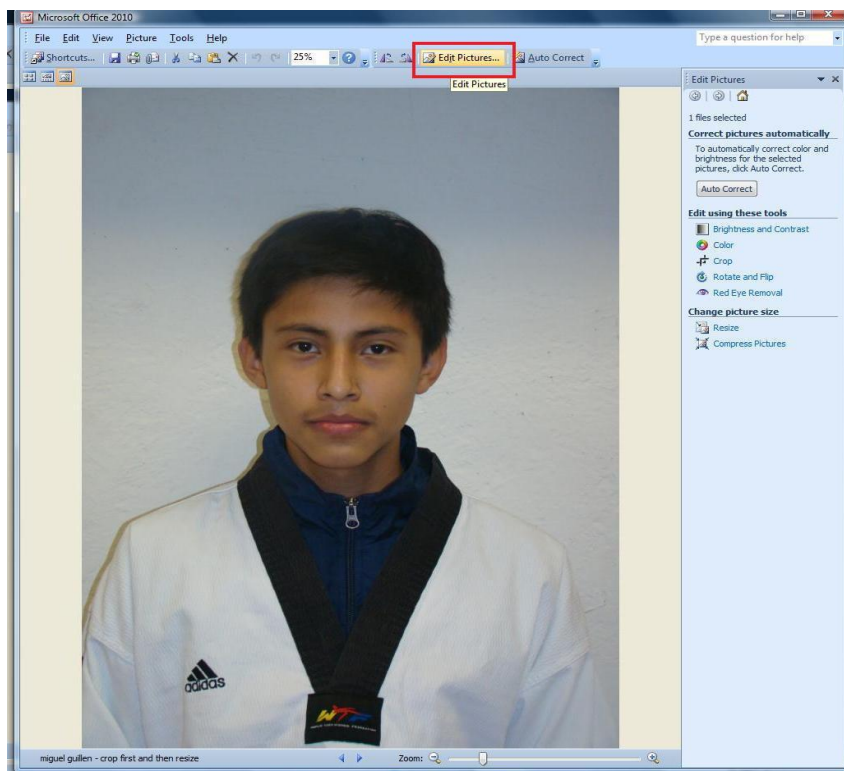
Microsoft Office 2010

File Edit View Picture Tools Help

Type a question for help

Shortcuts... 25% Edit Pictures... Auto Correct

Edit Pictures

Edit Pictures

1 files selected

Correct pictures automatically

To automatically correct color and brightness for the selected pictures, click Auto Correct.

Auto Correct

Edit using these tools

Brightness and Contrast

Color

Crop

Rotate and Flip

Red Eye Removal

Change picture size

Resize

Compress Pictures

adidas

WTF

miguel guillen - crop first and then resize

Zoom: